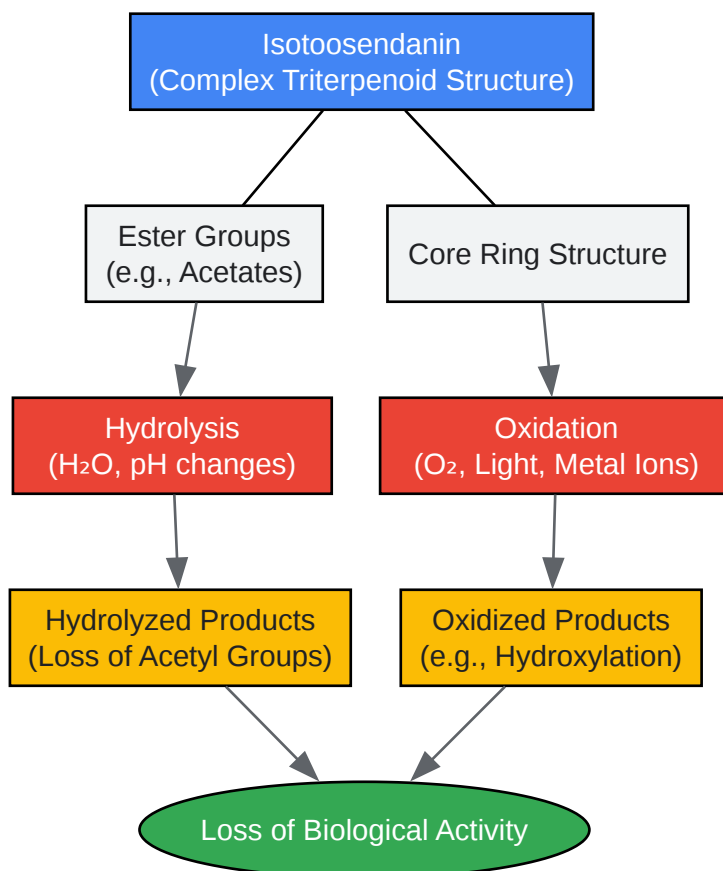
Isotoosendanin
(Complex Triterpenoid Structure)

Ester Groups
(e.g., Acetates)

Core Ring Structure

Hydrolysis
($H_2O$, pH changes)

Oxidation
($O_2$, Light, Metal Ions)

Hydrolyzed Products
(Loss of Acetyl Groups)

Oxidized Products
(e.g., Hydroxylation)

Loss of Biological Activity